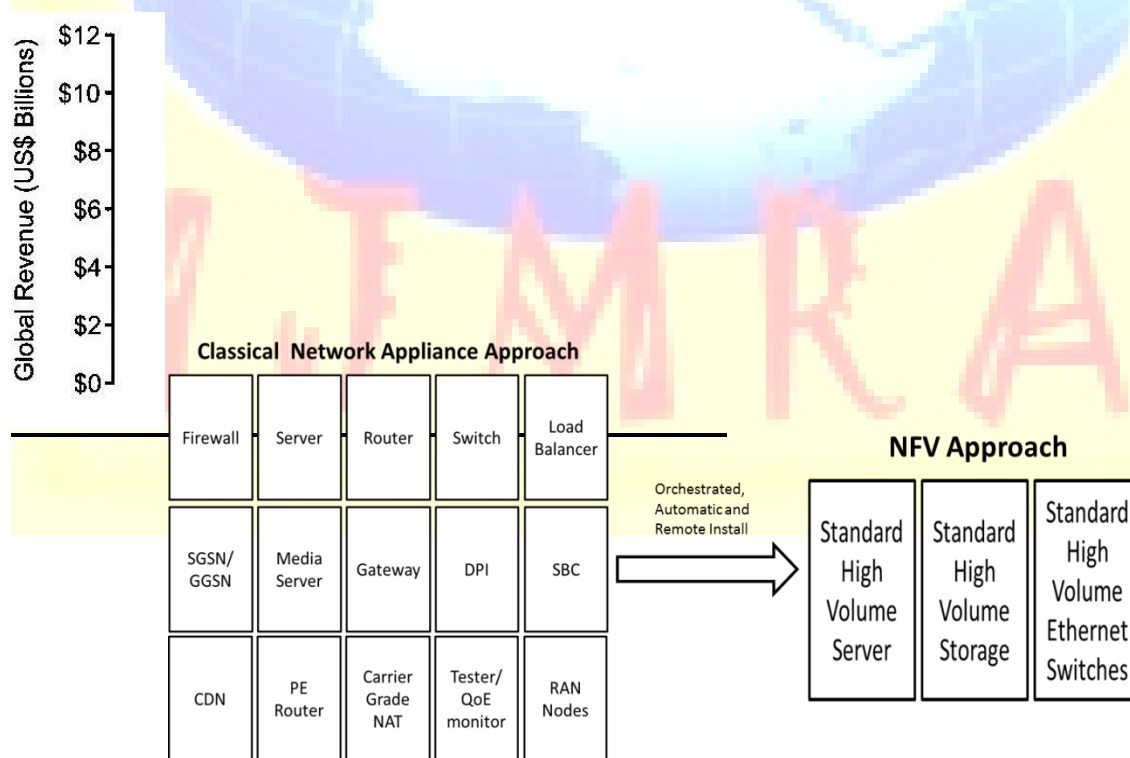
Global Revenue (US$ Billions)

$12
$10
$8
$6
$4
$2
$0

IJMRA

Classical Network Appliance Approach

| Firewall | Server | Router | Switch | Load Balancer |
|---|---|---|---|---|
| SGSN/ GGSN | Media Server | Gateway | DPI | SBC |
| CDN | PE Router | Carrier Grade NAT | Tester/ QoE monitor | RAN Nodes |

Orchestrated, Automatic and Remote Install

NFV Approach

Standard High Volume Server

Standard High Volume Storage

Standard High Volume Ethernet Switches